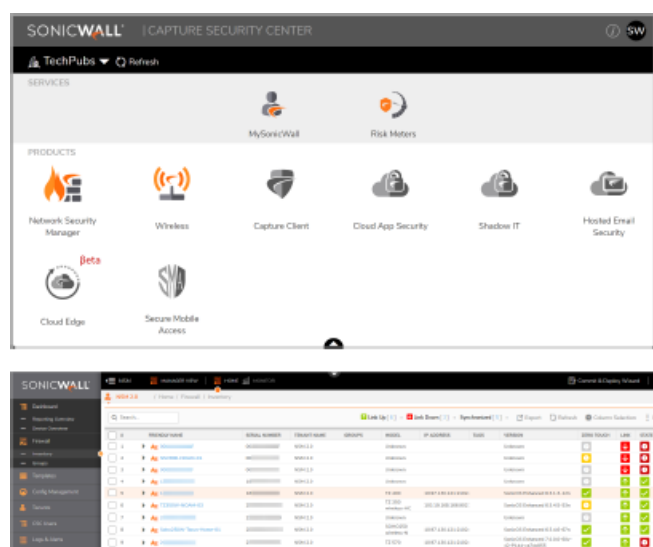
SONICWALL | CAPTURE SECURITY CENTER

SW

TechPubs Refresh

SERVICES

MySonicWall

Risk Meters

PRODUCTS

Network Security Manager

Wireless

Capture Client

Cloud App Security

Shadow IT

Hosted Email Security

βeta

Cloud Edge

Secure Mobile Access

SONICWALL

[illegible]

HOME

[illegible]

Commit & Deploy Wizard

Dashboard

Firewall

Inventory

Groups

Templates

Config Management

Tenants

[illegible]

Logs & Users

Link Up

Link Down

Synchronized

Export

Refresh

Column Selection

FRIENDLY NAME

SERIAL NUMBER

FIRMWARE

GROUPS

MODEL

IP ADDRESS

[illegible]

VERSION

ZERO TOUCH

LINK

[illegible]